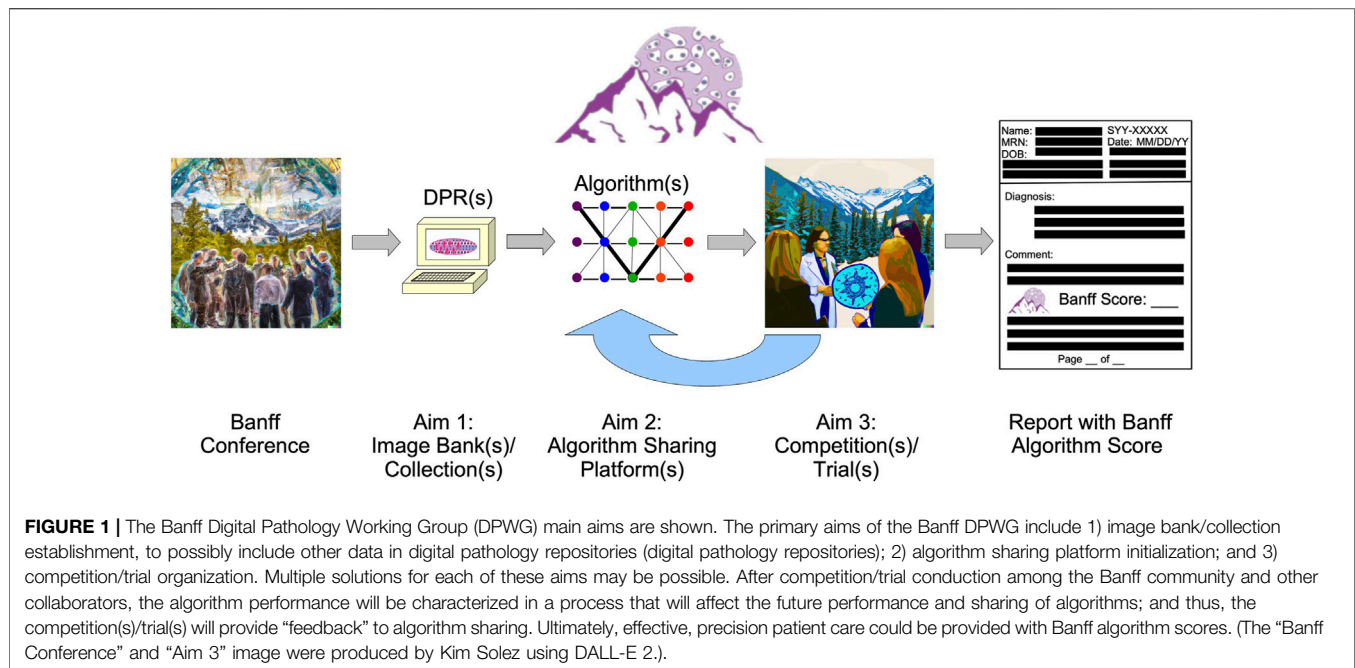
DPR(s)

Algorithm(s)

Name:
MRN:
DOB:
SYY-XXXXX
Date: MM/DD/YY

Diagnosis:

Comment:

Banff Score: ___

Page __ of __

Banff Conference

Aim 1: Image Bank(s)/ Collection(s)

Aim 2: Algorithm Sharing Platform(s)

Aim 3: Competition(s)/ Trial(s)

Report with Banff Algorithm Score

**FIGURE 1 |** The Banff Digital Pathology Working Group (DPWG) main aims are shown. The primary aims of the Banff DPWG include 1) image bank/collection establishment, to possibly include other data in digital pathology repositories (digital pathology repositories); 2) algorithm sharing platform initialization; and 3) competition/trial organization. Multiple solutions for each of these aims may be possible. After competition/trial conduction among the Banff community and other collaborators, the algorithm performance will be characterized in a process that will affect the future performance and sharing of algorithms; and thus, the competition(s)/trial(s) will provide "feedback" to algorithm sharing. Ultimately, effective, precision patient care could be provided with Banff algorithm scores. (The "Banff Conference" and "Aim 3" image were produced by Kim Solez using DALL-E 2.).